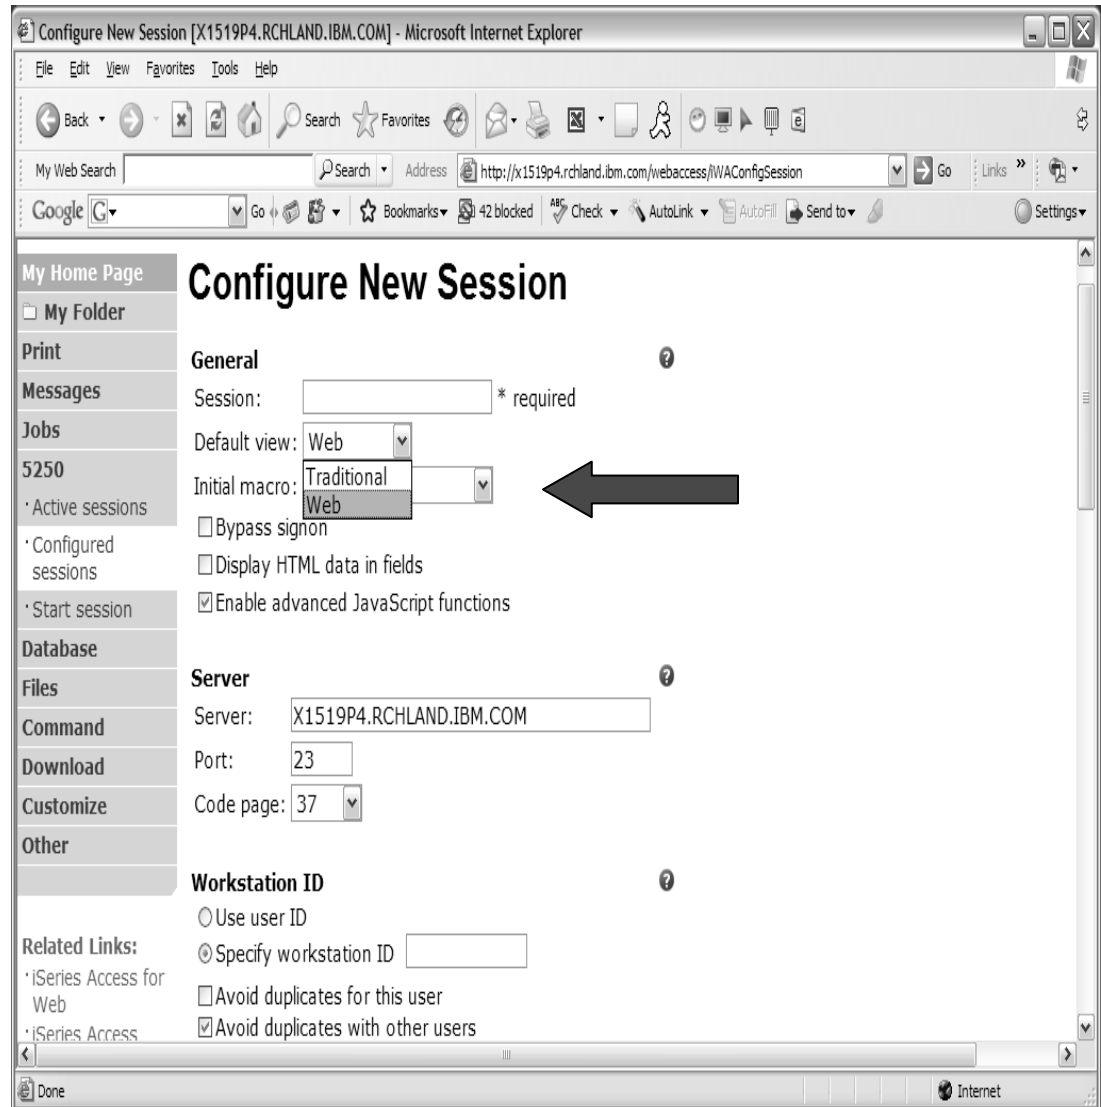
Configure New Session [X1519P4.RCHLAND.IBM.COM] - Microsoft Internet Explorer

File Edit View Favorites Tools Help

Back Search Favorites

My Web Search Search Address http://x1519p4.rchland.ibm.com/webaccess/iWAConfigSession Go Links

Google G Go Bookmarks 42 blocked Check AutoLink AutoFill Send to Settings

My Home Page
My Folder
Print
Messages
Jobs
5250
· Active sessions
· Configured sessions
· Start session
Database
Files
Command
Download
Customize
Other

Related Links:
· iSeries Access for Web
· iSeries Access

Configure New Session

General

Session: * required

Default view: Web

Initial macro: Traditional Web

☐ Bypass signon

☐ Display HTML data in fields

☑ Enable advanced JavaScript functions

Server

Server: X1519P4.RCHLAND.IBM.COM

Port: 23

Code page: 37

Workstation ID

○ Use user ID

◉ Specify workstation ID

☐ Avoid duplicates for this user

☑ Avoid duplicates with other users

Done Internet